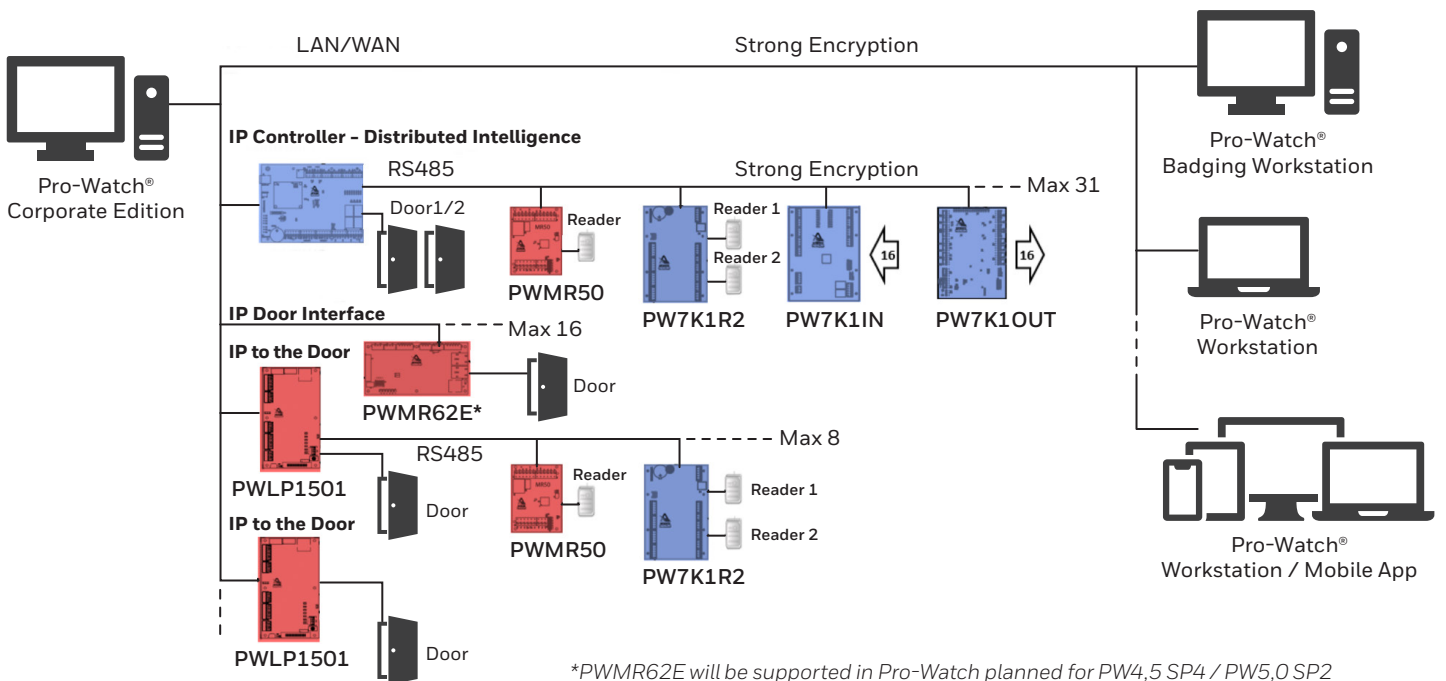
LAN/WAN

Strong Encryption

Pro-Watch®
Badging Workstation

Pro-Watch®
Corporate Edition

IP Controller - Distributed Intelligence

RS485

Strong Encryption

Max 31

Door1/2

Reader

Reader 1

Reader 2

16

16

PWMR50

PW7K1R2

PW7K1IN

PW7K1OUT

Pro-Watch®
Workstation

IP Door Interface

Max 16

IP to the Door

PWMR62E*

Door

Max 8

RS485

Reader

Reader 1

Reader 2

PWLP1501

Door

PWMR50

PW7K1R2

Pro-Watch®
Workstation / Mobile App

IP to the Door

PWLP1501

Door

*PWMR62E will be supported in Pro-Watch planned for PW4,5 SP4 / PW5,0 SP2